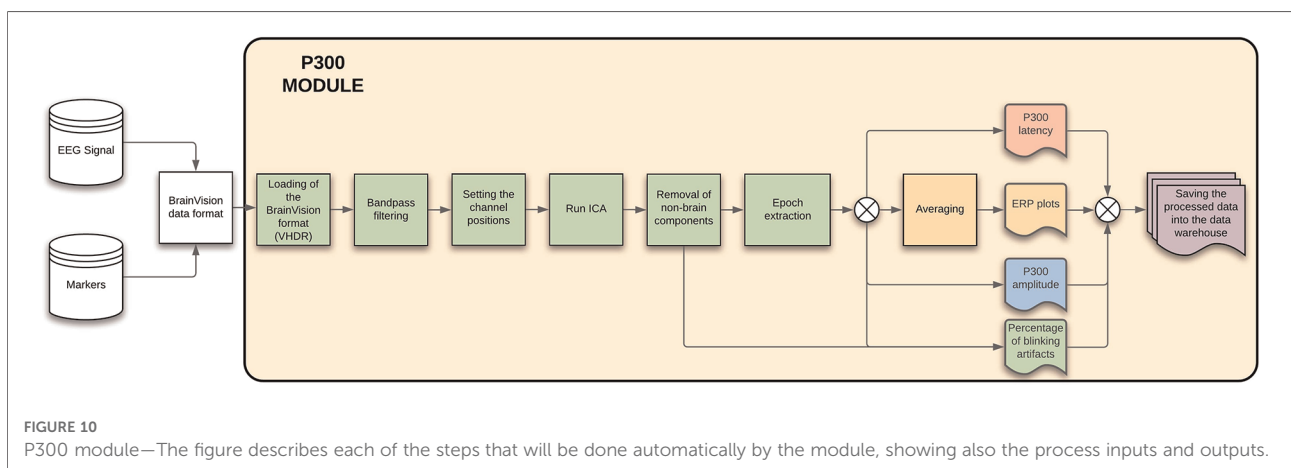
P300 MODULE

EEG Signal

Markers

BrainVision data format

Loading of the BrainVision format (VHDR)

Bandpass filtering

Setting the channel positions

Run ICA

Removal of non-brain components

Epoch extraction

Averaging

P300 latency

ERP plots

P300 amplitude

Percentage of blinking artifacts

Saving the processed data into the data warehouse

FIGURE 10
P300 module—The figure describes each of the steps that will be done automatically by the module, showing also the process inputs and outputs.